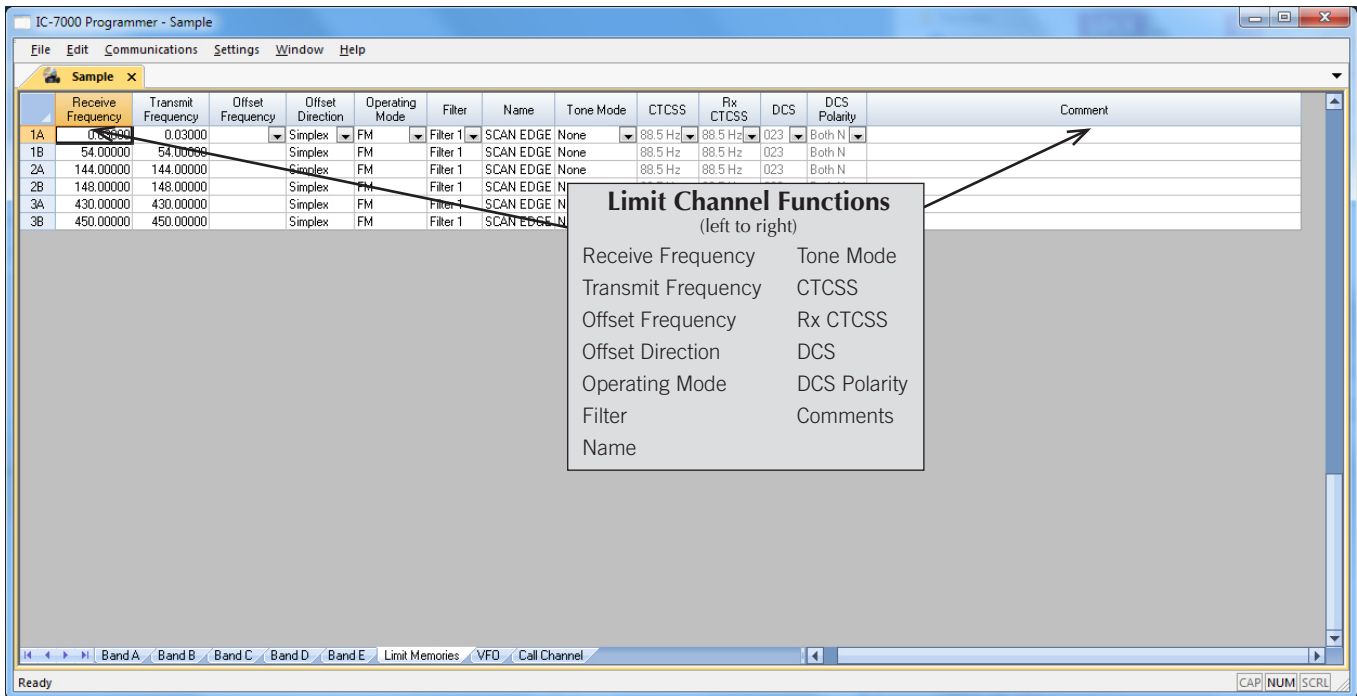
IC-7000 Programmer - Sample

File Edit Communications Settings Window Help

Sample ×

| | Receive Frequency | Transmit Frequency | Offset Frequency | Offset Direction | Operating Mode | Filter | Name | Tone Mode | CTCSS | Rx CTCSS | DCS | DCS Polarity | Comment |
|---|---|---|---|---|---|---|---|---|---|---|---|---|---|
| 1A | 0.03000 | 0.03000 | | Simplex | FM | Filter 1 | SCAN EDGE | None | 88.5 Hz | 88.5 Hz | 023 | Both N | |
| 1B | 54.00000 | 54.00000 | | Simplex | FM | Filter 1 | SCAN EDGE | None | 88.5 Hz | 88.5 Hz | 023 | Both N | |
| 2A | 144.00000 | 144.00000 | | Simplex | FM | Filter 1 | SCAN EDGE | None | 88.5 Hz | 88.5 Hz | 023 | Both N | |
| 2B | 148.00000 | 148.00000 | | Simplex | FM | Filter 1 | SCAN EDGE | N | | | | | |
| 3A | 430.00000 | 430.00000 | | Simplex | FM | Filter 1 | SCAN EDGE | N | | | | | |
| 3B | 450.00000 | 450.00000 | | Simplex | FM | Filter 1 | SCAN EDGE | N | | | | | |

Limit Channel Functions
(left to right)

Receive Frequency
Transmit Frequency
Offset Frequency
Offset Direction
Operating Mode
Filter
Name

Tone Mode
CTCSS
Rx CTCSS
DCS
DCS Polarity
Comments

Band A Band B Band C Band D Band E Limit Memories VFO Call Channel

Ready CAP NUM SCRL